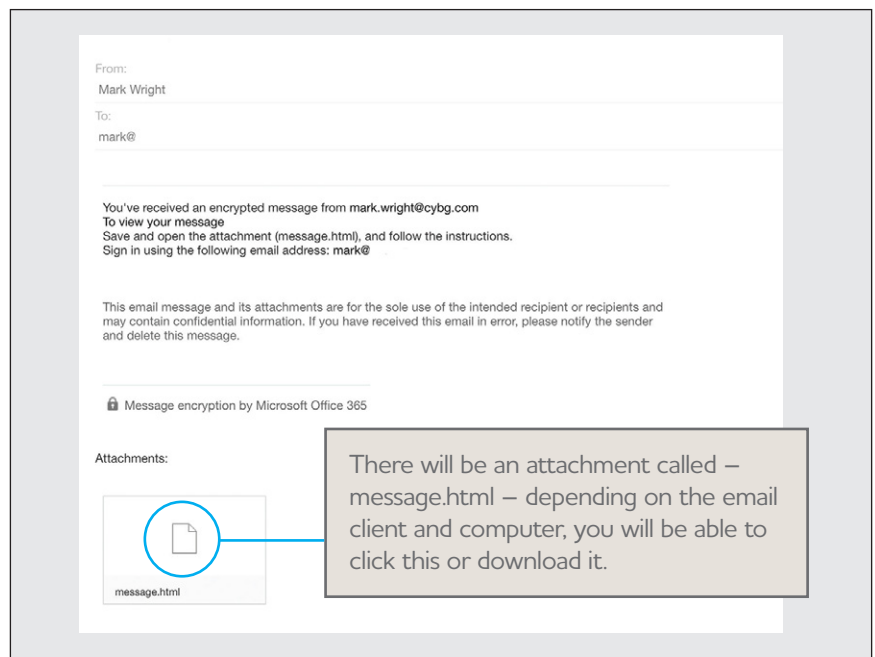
From:
Mark Wright
To:
mark@

You've received an encrypted message from mark.wright@cybg.com
To view your message
Save and open the attachment (message.html), and follow the instructions.
Sign in using the following email address: mark@

This email message and its attachments are for the sole use of the intended recipient or recipients and may contain confidential information. If you have received this email in error, please notify the sender and delete this message.

Message encryption by Microsoft Office 365

Attachments:

message.html

There will be an attachment called – message.html – depending on the email client and computer, you will be able to click this or download it.